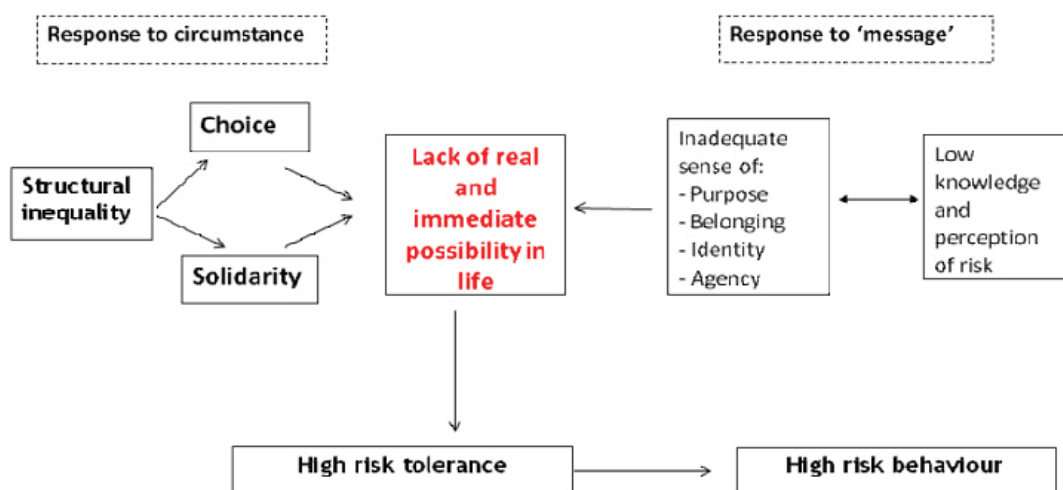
Response to circumstance

Response to 'message'

Structural inequality

Choice

Solidarity

Lack of real and immediate possibility in life

Inadequate sense of:
- Purpose
- Belonging
- Identity
- Agency

Low knowledge and perception of risk

High risk tolerance

High risk behaviour